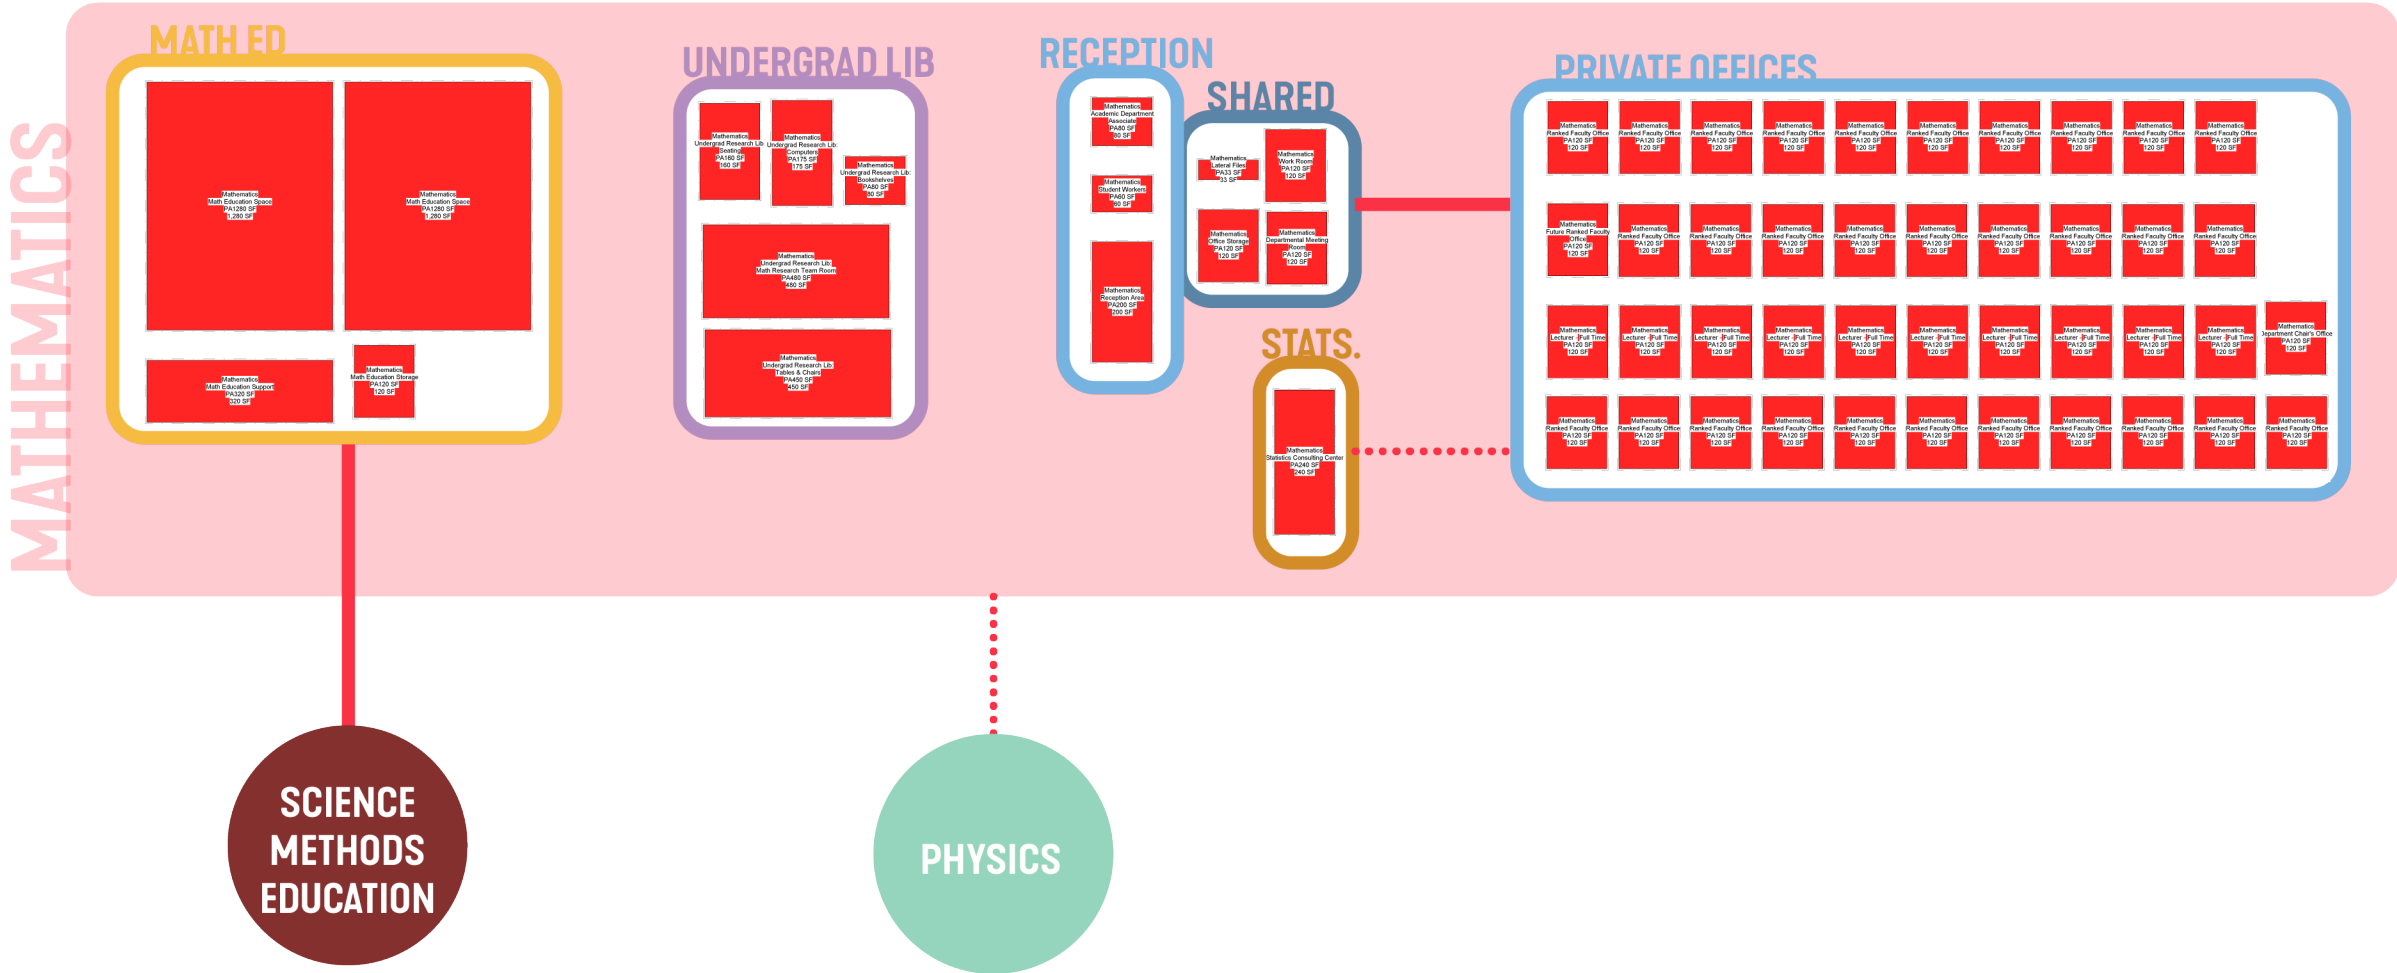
MATHEMATICS

MATH ED

Mathematics
Math Education Space
PA1280 SF
1,280 SF

Mathematics
Math Education Space
PA1280 SF
1,280 SF

Mathematics
Math Education Support
PA320 SF
320 SF

Mathematics
Math Education Storage
PA120 SF
120 SF

UNDERGRAD LIB

Mathematics
Undergrad Research Lib: Seating
PA160 SF
160 SF

Mathematics
Undergrad Research Lib: Computers
PA175 SF
175 SF

Mathematics
Undergrad Research Lib: Bookshelves
PA80 SF
80 SF

Mathematics
Undergrad Research Lib: Math Research Team Room
PA480 SF
480 SF

Mathematics
Undergrad Research Lib: Tables & Chairs
PA450 SF
450 SF

RECEPTION

Mathematics
Academic Department Associate
PA80 SF
80 SF

Mathematics
Student Workers
PA60 SF
60 SF

Mathematics
Reception Area
PA200 SF
200 SF

SHARED

Mathematics
Lateral Files
PA33 SF
33 SF

Mathematics
Work Room
PA120 SF
120 SF

Mathematics
Office Storage
PA120 SF
120 SF

Mathematics
Departmental Meeting Room
PA120 SF
120 SF

STATS.

Mathematics
Statistics Consulting Center
PA240 SF
240 SF

PRIVATE OFFICES

Mathematics
Ranked Faculty Office
PA120 SF
120 SF
(×10)

Mathematics
Future Ranked Faculty Office
PA120 SF
120 SF

Mathematics
Ranked Faculty Office
PA120 SF
120 SF
(×9)

Mathematics
Lecturer - Full Time
PA120 SF
120 SF
(×10)

Mathematics
Department Chair's Office
PA120 SF
120 SF

Mathematics
Ranked Faculty Office
PA120 SF
120 SF
(×11)

SCIENCE METHODS EDUCATION

PHYSICS